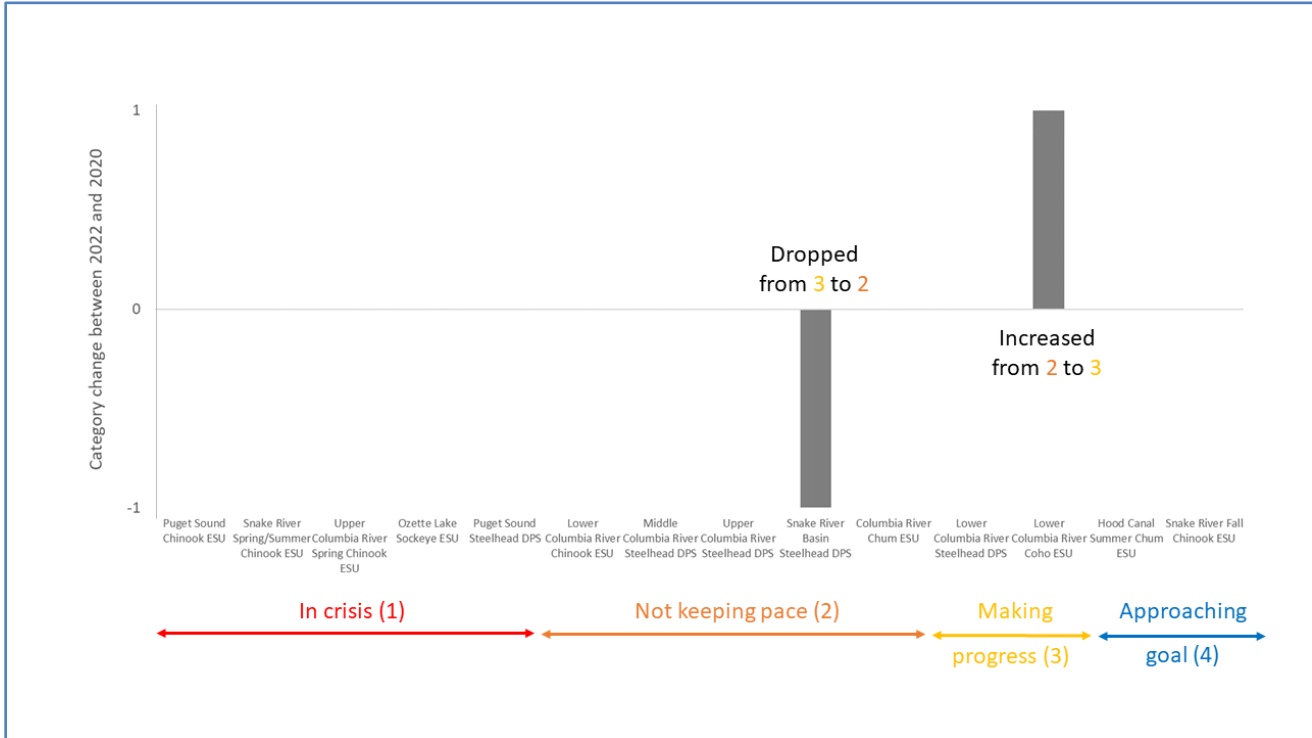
Category change between 2022 and 2020

1

0

-1

Dropped from 3 to 2

Increased from 2 to 3

Puget Sound Chinook ESU

Snake River Spring/Summer Chinook ESU

Upper Columbia River Spring Chinook ESU

Ozette Lake Sockeye ESU

Puget Sound Steelhead DPS

Lower Columbia River Chinook ESU

Middle Columbia River Steelhead DPS

Upper Columbia River Steelhead DPS

Snake River Basin Steelhead DPS

Columbia River Chum ESU

Lower Columbia River Steelhead DPS

Lower Columbia River Coho ESU

Hood Canal Summer Chum ESU

Snake River Fall Chinook ESU

In crisis (1)

Not keeping pace (2)

Making progress (3)

Approaching goal (4)